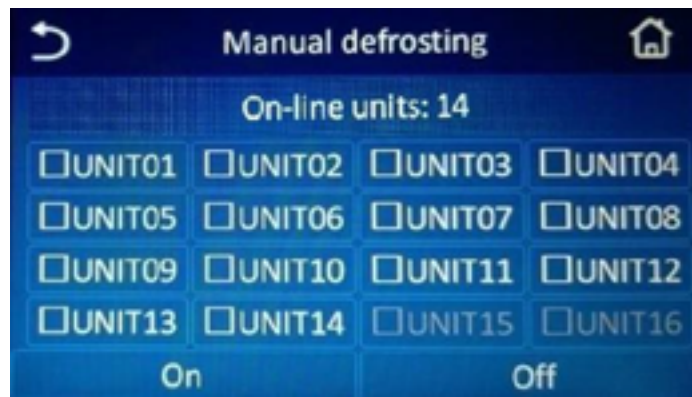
Manual defrosting

On-line units: 14

| ☐UNIT01 | ☐UNIT02 | ☐UNIT03 | ☐UNIT04 |
|---|---|---|---|
| ☐UNIT05 | ☐UNIT06 | ☐UNIT07 | ☐UNIT08 |
| ☐UNIT09 | ☐UNIT10 | ☐UNIT11 | ☐UNIT12 |
| ☐UNIT13 | ☐UNIT14 | ☐UNIT15 | ☐UNIT16 |

On

Off